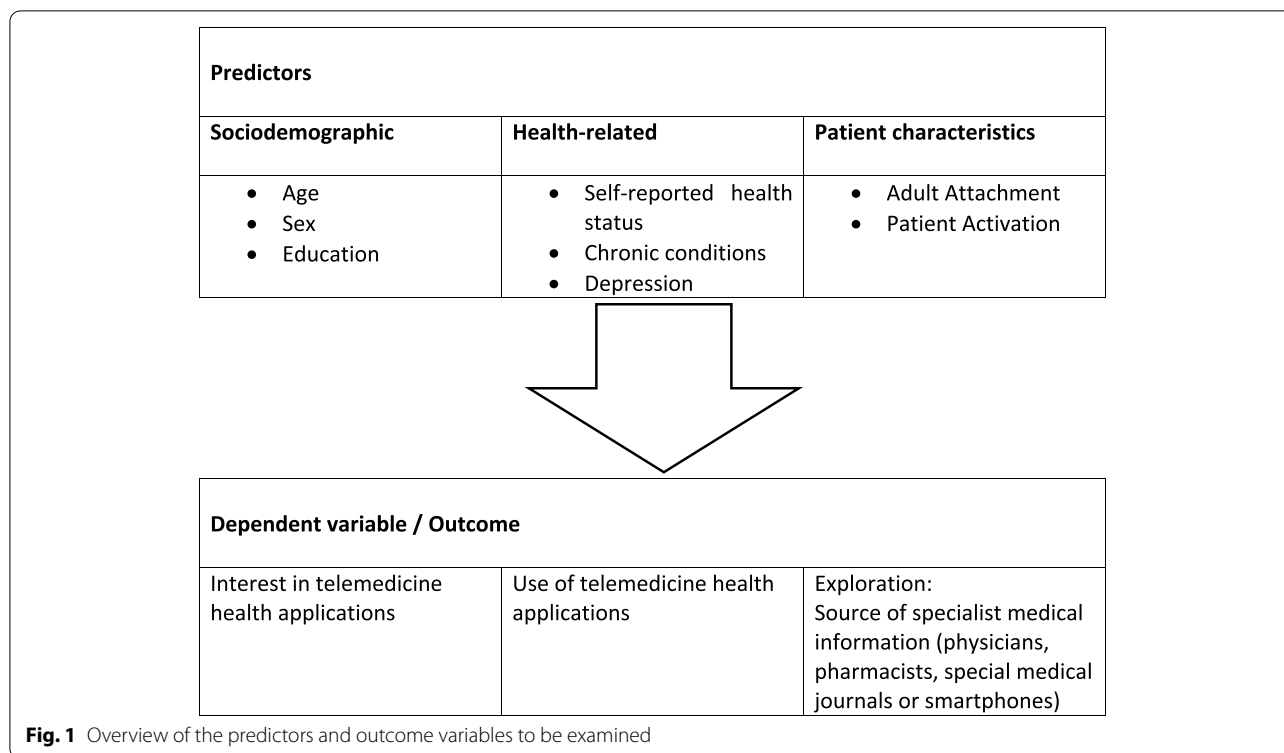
Predictors

| Sociodemographic | Health-related | Patient characteristics |
|---|---|---|
| • Age<br>• Sex<br>• Education | • Self-reported health status<br>• Chronic conditions<br>• Depression | • Adult Attachment<br>• Patient Activation |

Dependent variable / Outcome

| Interest in telemedicine health applications | Use of telemedicine health applications | Exploration: Source of specialist medical information (physicians, pharmacists, special medical journals or smartphones) |
|---|---|---|

Fig. 1 Overview of the predictors and outcome variables to be examined